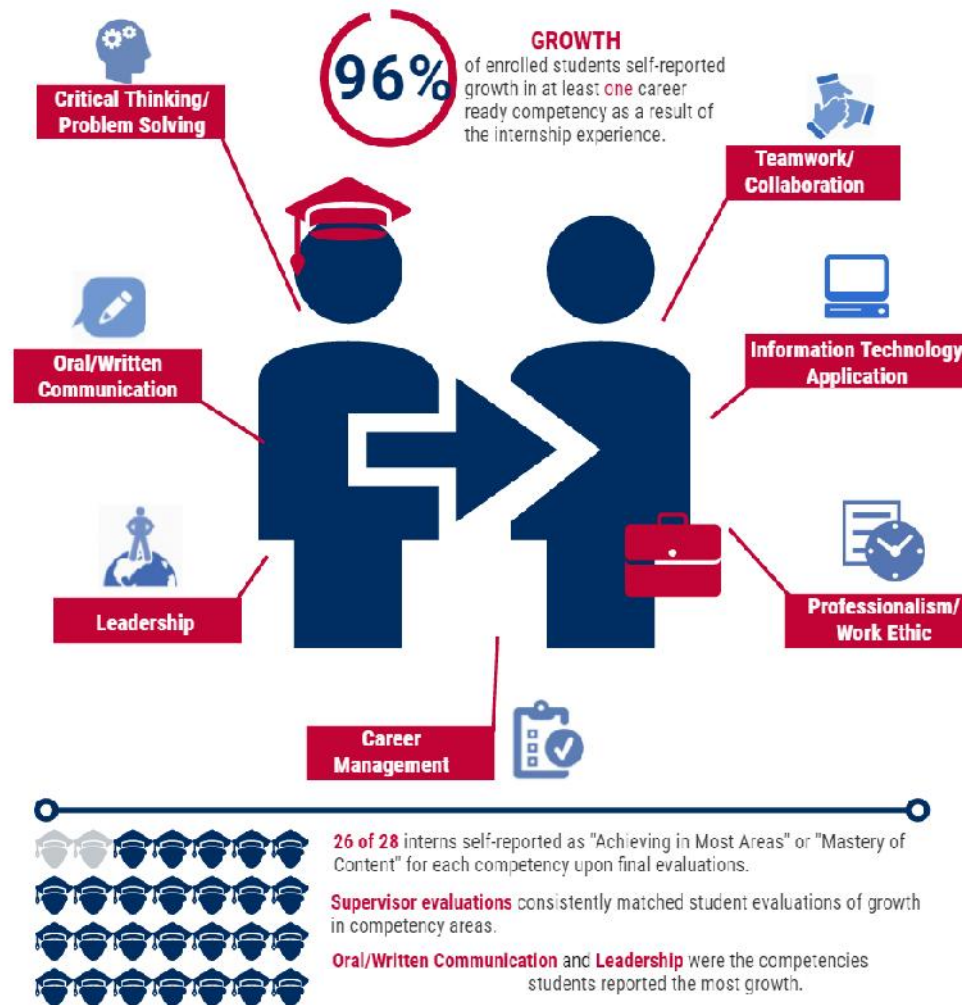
96%

GROWTH
of enrolled students self-reported growth in at least one career ready competency as a result of the internship experience.

Critical Thinking/ Problem Solving

Teamwork/ Collaboration

Oral/Written Communication

Information Technology Application

Leadership

Professionalism/ Work Ethic

Career Management

26 of 28 interns self-reported as "Achieving in Most Areas" or "Mastery of Content" for each competency upon final evaluations.

Supervisor evaluations consistently matched student evaluations of growth in competency areas.

Oral/Written Communication and Leadership were the competencies students reported the most growth.